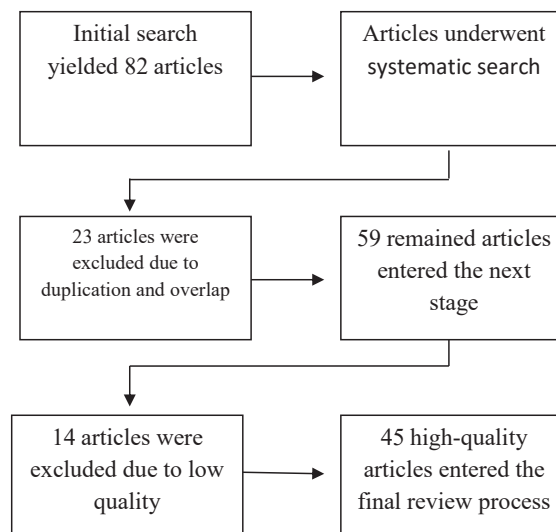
Initial search yielded 82 articles

Articles underwent systematic search

23 articles were excluded due to duplication and overlap

59 remained articles entered the next stage

14 articles were excluded due to low quality

45 high-quality articles entered the final review process